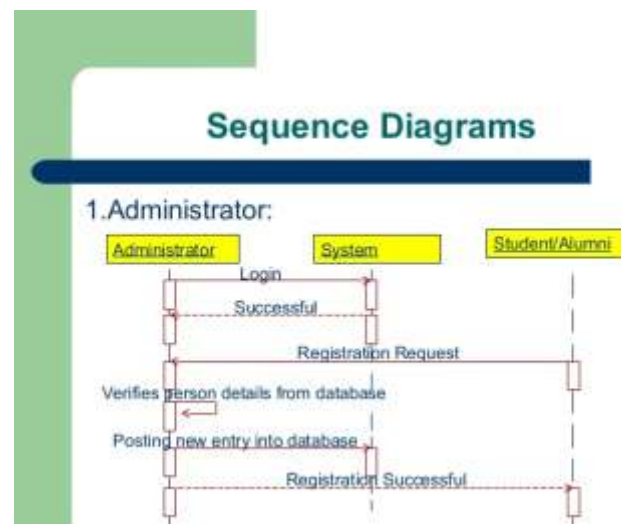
Sequence Diagrams

1.Administrator:

Administrator

System

Student/Alumni

Login

Successful

Registration Request

Verifies person details from database

Posting new entry into database

Registration Successful